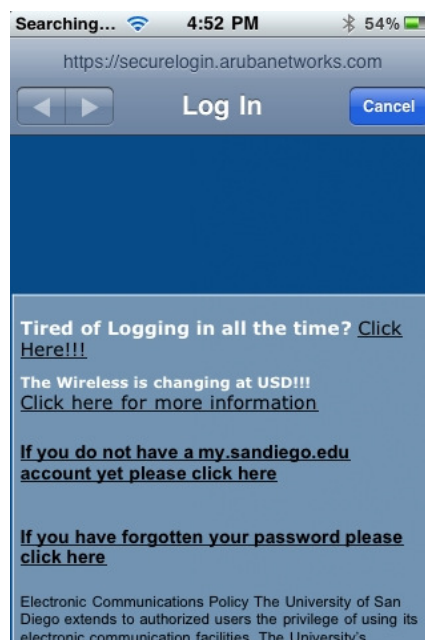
Searching... 4:52 PM 54%

https://securelogin.arubanetworks.com

Log In

Cancel

Tired of Logging in all the time? Click Here!!!

The Wireless is changing at USD!!!
Click here for more information

If you do not have a my.sandiego.edu account yet please click here

If you have forgotten your password please click here

Electronic Communications Policy The University of San Diego extends to authorized users the privilege of using its electronic communication facilities. The University's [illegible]